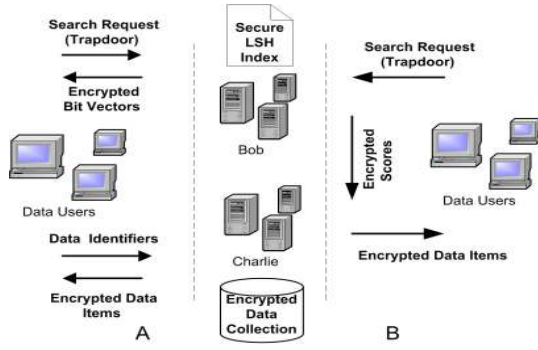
Search Request (Trapdoor)

Encrypted Bit Vectors

Data Users

Data Identifiers

Encrypted Data Items

A

Secure LSH Index

Bob

Charlie

Encrypted Data Collection

Search Request (Trapdoor)

Encrypted Scores

Data Users

Encrypted Data Items

B